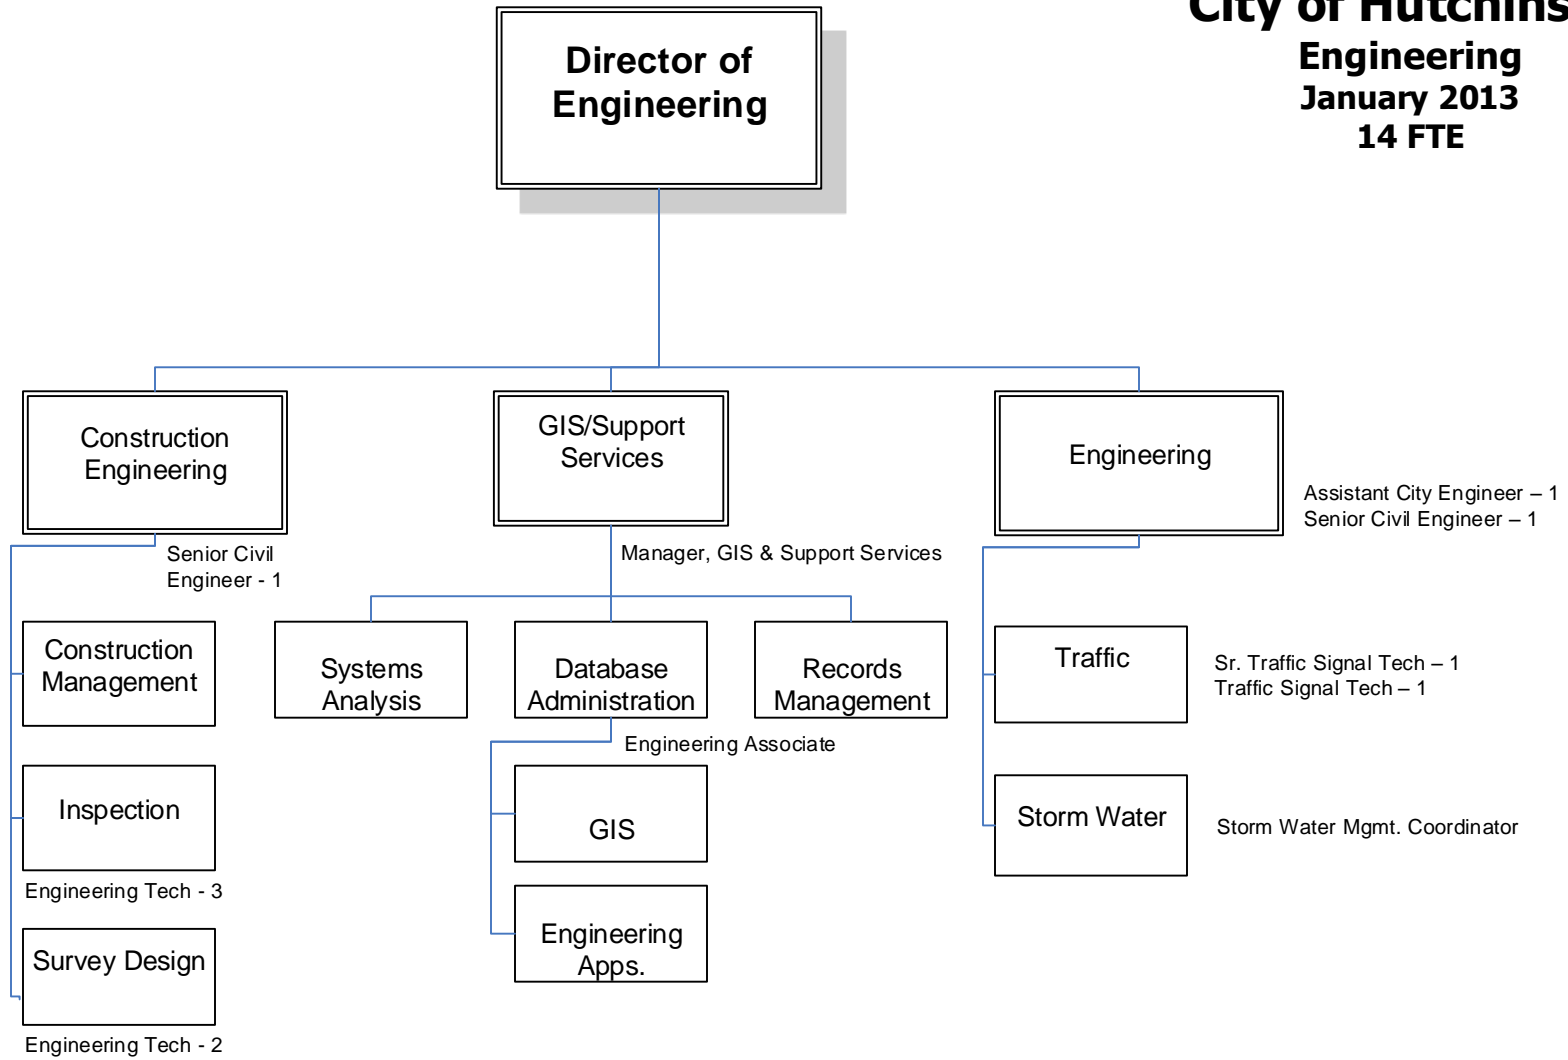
City of Hutchins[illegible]
Engineering
January 2013
14 FTE

Director of Engineering

Construction Engineering

Senior Civil Engineer - 1

Construction Management

Inspection

Engineering Tech - 3

Survey Design

Engineering Tech - 2

GIS/Support Services

Manager, GIS & Support Services

Systems Analysis

Database Administration

Records Management

Engineering Associate

GIS

Engineering Apps.

Engineering

Assistant City Engineer – 1
Senior Civil Engineer – 1

Traffic

Sr. Traffic Signal Tech – 1
Traffic Signal Tech – 1

Storm Water

Storm Water Mgmt. Coordinator